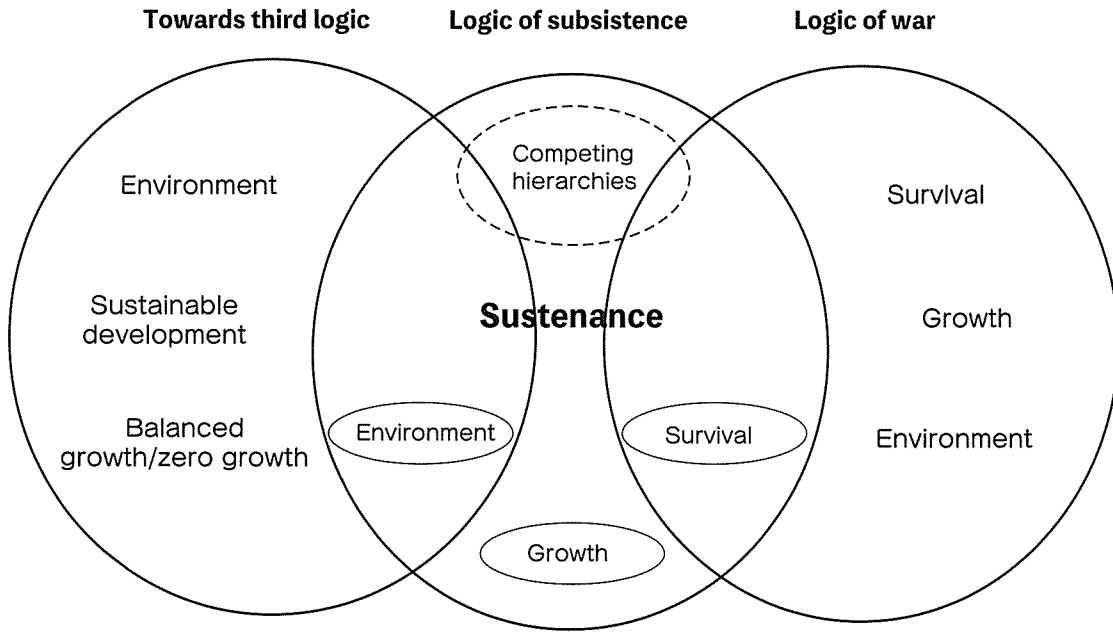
Towards third logic

Logic of subsistence

Logic of war

Environment

Sustainable development

Balanced growth/zero growth

Competing hierarchies

Sustenance

Environment

Survival

Growth

Survival

Growth

Environment